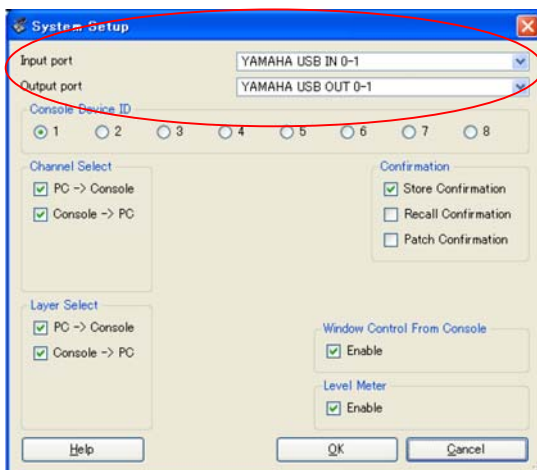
System Setup

Input port
YAMAHA USB IN 0-1

Output port
YAMAHA USB OUT 0-1

Console Device ID
1 2 3 4 5 6 7 8

Channel Select
PC -> Console
Console -> PC

Confirmation
Store Confirmation
Recall Confirmation
Patch Confirmation

Layer Select
PC -> Console
Console -> PC

Window Control From Console
Enable

Level Meter
Enable

Help
OK
Cancel